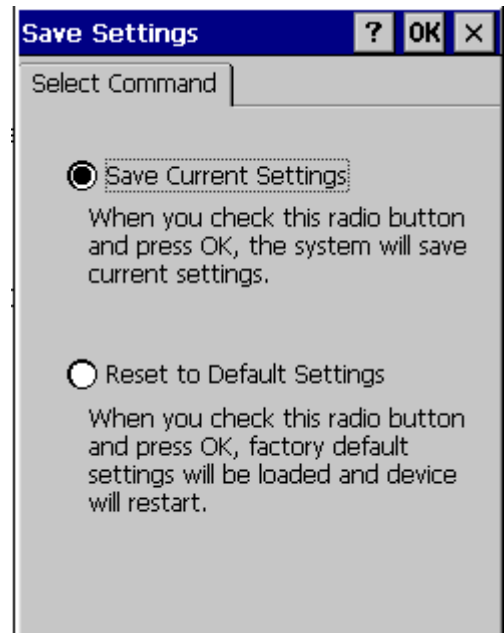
Save Settings ? OK ×

Select Command

Save Current Settings

When you check this radio button and press OK, the system will save current settings.

Reset to Default Settings

When you check this radio button and press OK, factory default settings will be loaded and device will restart.